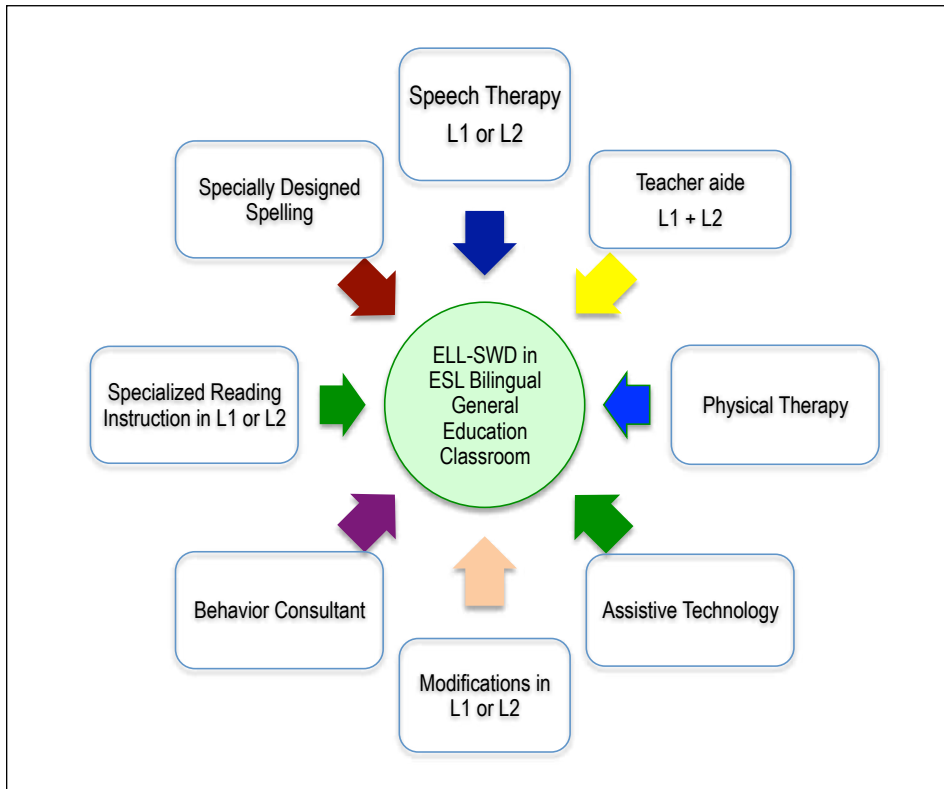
Speech Therapy
L1 or L2

Specially Designed Spelling

Teacher aide
L1 + L2

Specialized Reading Instruction in L1 or L2

ELL-SWD in ESL Bilingual General Education Classroom

Physical Therapy

Behavior Consultant

Assistive Technology

Modifications in L1 or L2